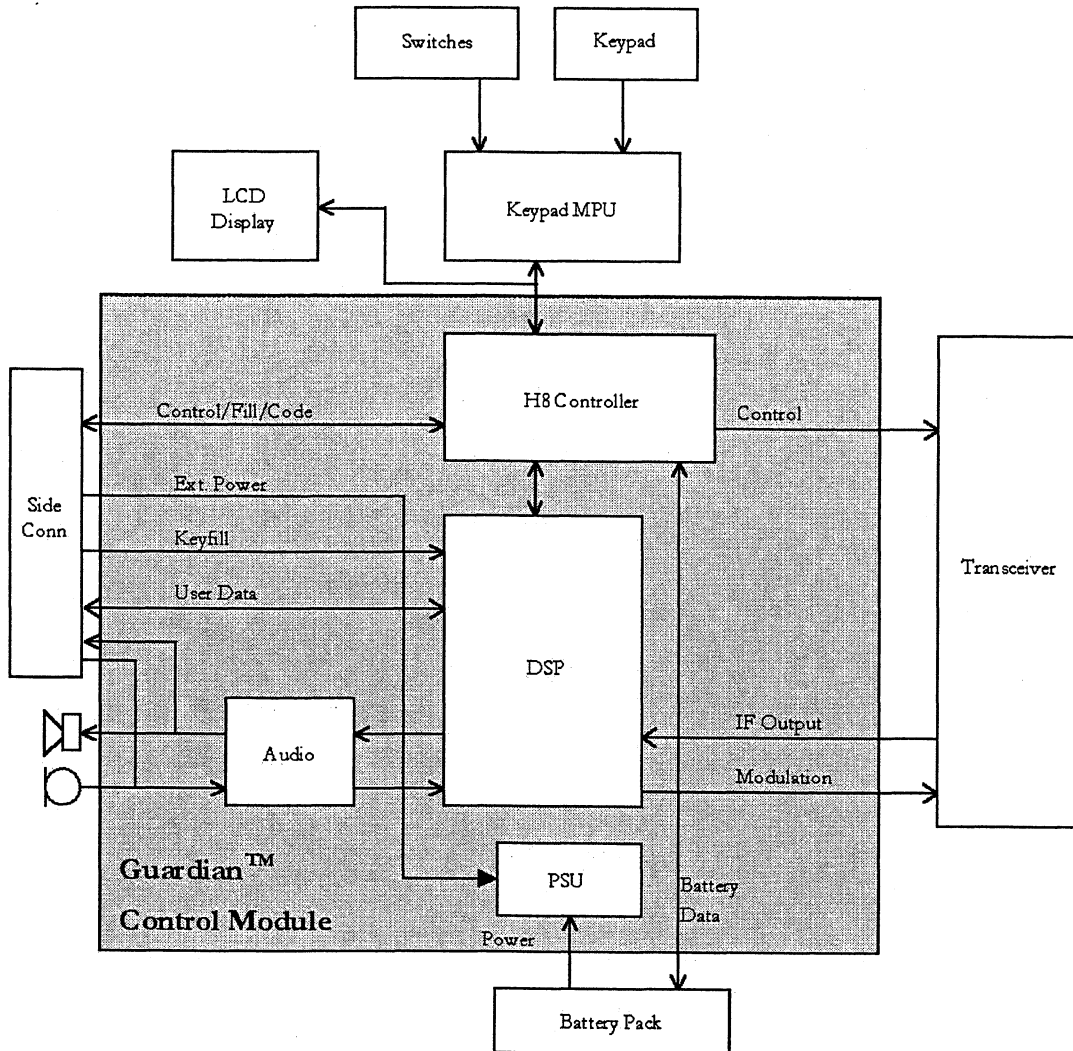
Switches

Keypad

LCD Display

Keypad MPU

H8 Controller

Control/Fill/Code

Control

Side Conn

Ext. Power

Keyfill

User Data

DSP

Transceiver

IF Output

Audio

Modulation

Guardian$^{TM}$
Control Module

PSU

Battery Data

Power

Battery Pack